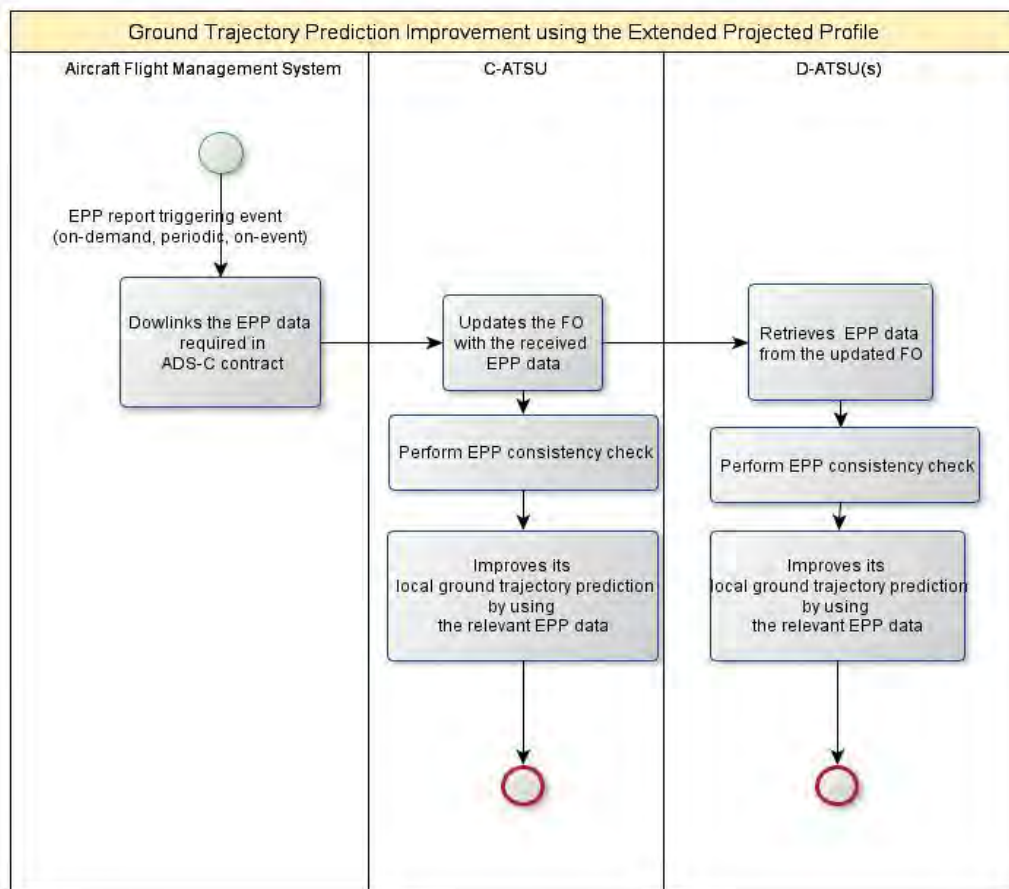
Ground Trajectory Prediction Improvement using the Extended Projected Profile

Aircraft Flight Management System

C-ATSU

D-ATSU(s)

EPP report triggering event (on-demand, periodic, on-event)

Dowlinks the EPP data required in ADS-C contract

Updates the FO with the received EPP data

Retrieves EPP data from the updated FO

Perform EPP consistency check

Perform EPP consistency check

Improves its local ground trajectory prediction by using the relevant EPP data

Improves its local ground trajectory prediction by using the relevant EPP data